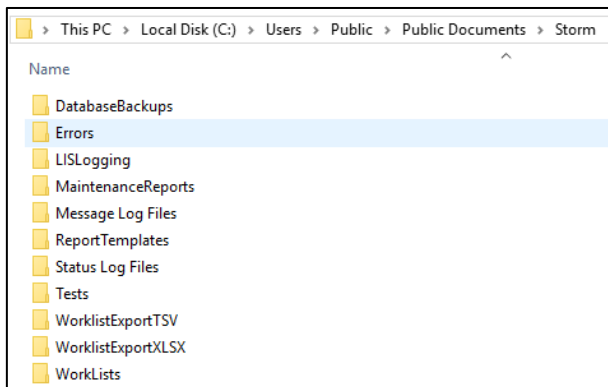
> This PC > Local Disk (C:) > Users > Public > Public Documents > Storm

Name

DatabaseBackups
Errors
LISLogging
MaintenanceReports
Message Log Files
ReportTemplates
Status Log Files
Tests
WorklistExportTSV
WorklistExportXLSX
WorkLists